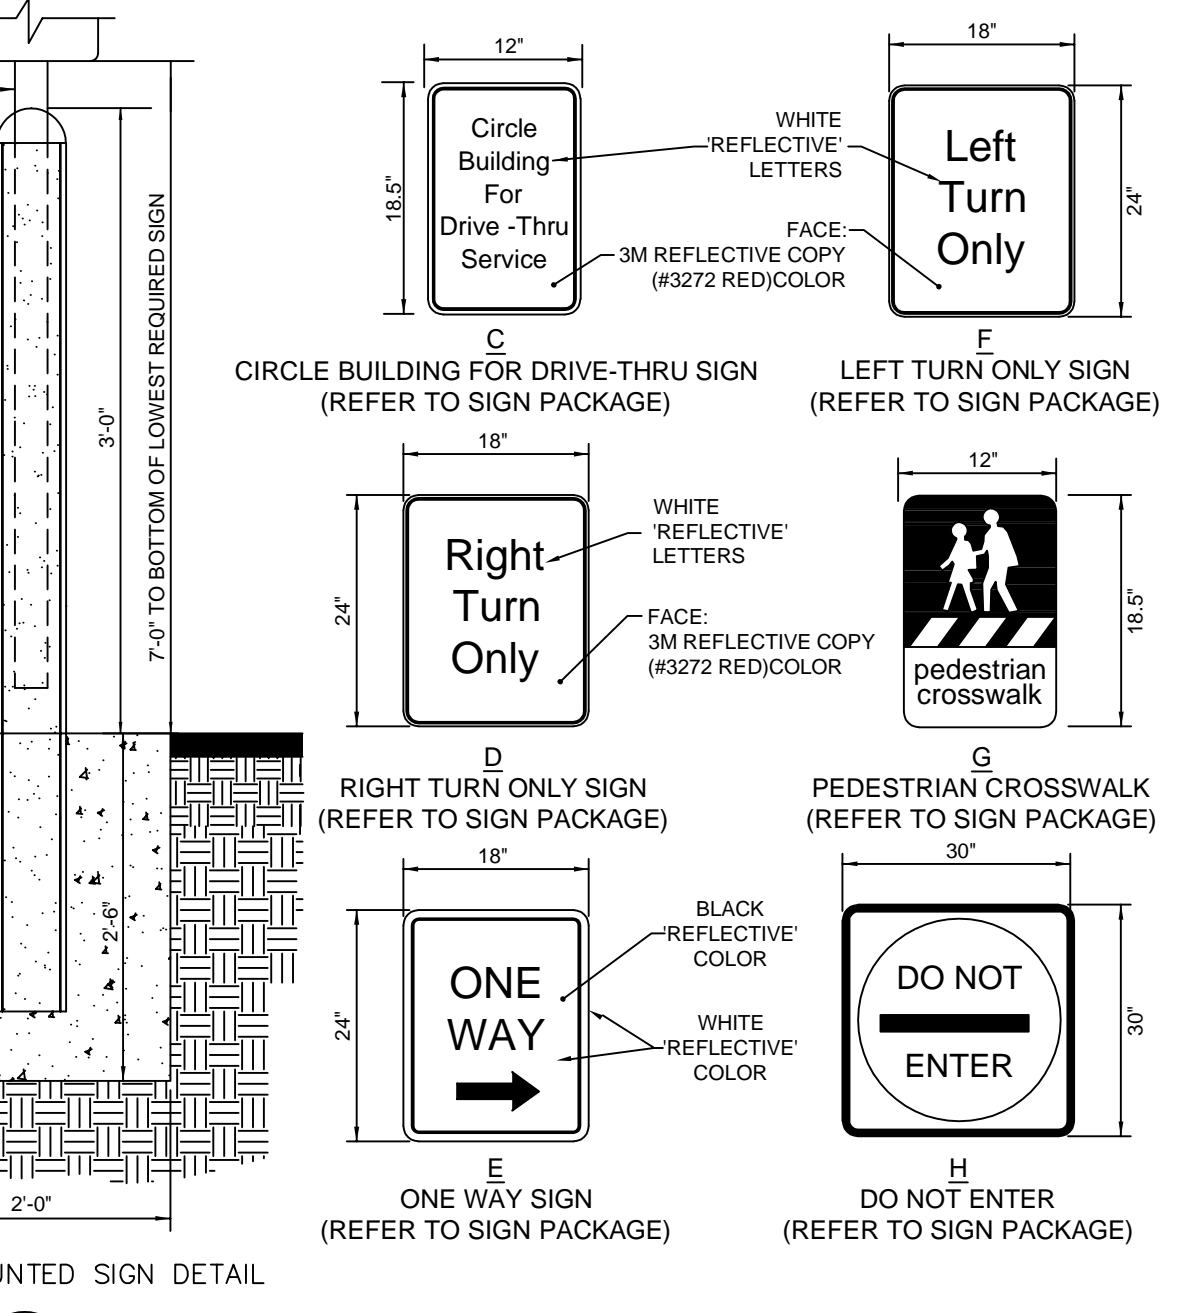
7'-0" TO BOTTOM OF LOWEST REQUIRED SIGN

3'-0"

2'-6"

2'-0"

UNTED SIGN DETAIL

12"

18.5"

Circle Building For Drive -Thru Service

WHITE 'REFLECTIVE' LETTERS

FACE: 3M REFLECTIVE COPY (#3272 RED)COLOR

C
CIRCLE BUILDING FOR DRIVE-THRU SIGN
(REFER TO SIGN PACKAGE)

18"

24"

Left Turn Only

F
LEFT TURN ONLY SIGN
(REFER TO SIGN PACKAGE)

18"

24"

Right Turn Only

WHITE 'REFLECTIVE' LETTERS

FACE: 3M REFLECTIVE COPY (#3272 RED)COLOR

D
RIGHT TURN ONLY SIGN
(REFER TO SIGN PACKAGE)

12"

18.5"

pedestrian crosswalk

G
PEDESTRIAN CROSSWALK
(REFER TO SIGN PACKAGE)

18"

24"

ONE WAY

BLACK 'REFLECTIVE' COLOR

WHITE 'REFLECTIVE' COLOR

E
ONE WAY SIGN
(REFER TO SIGN PACKAGE)

30"

30"

DO NOT ENTER

H
DO NOT ENTER
(REFER TO SIGN PACKAGE)